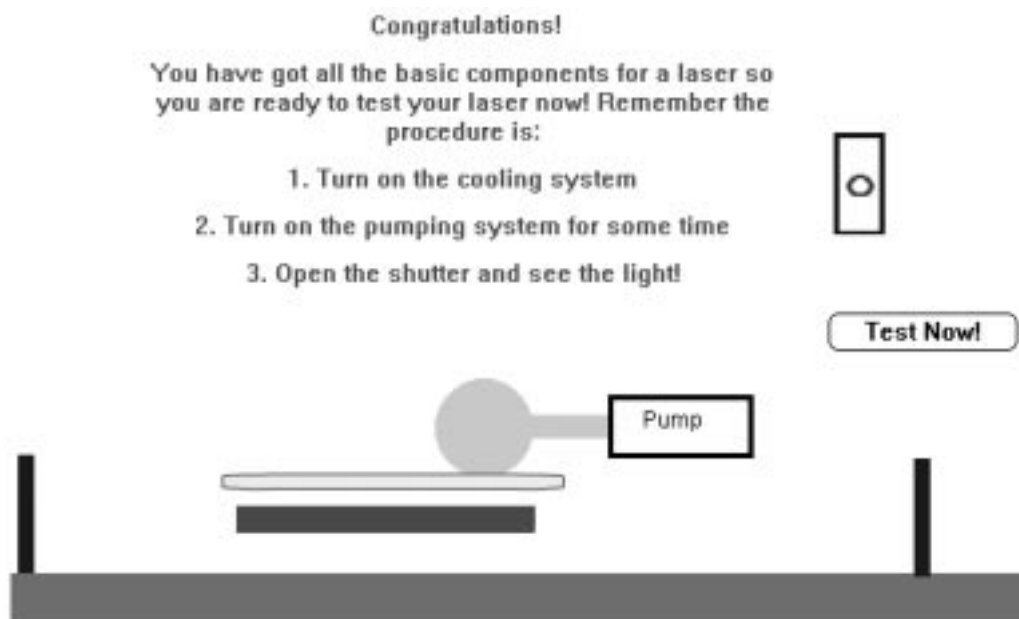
Congratulations!

You have got all the basic components for a laser so you are ready to test your laser now! Remember the procedure is:

1. Turn on the cooling system

2. Turn on the pumping system for some time

3. Open the shutter and see the light!

Test Now!

Pump